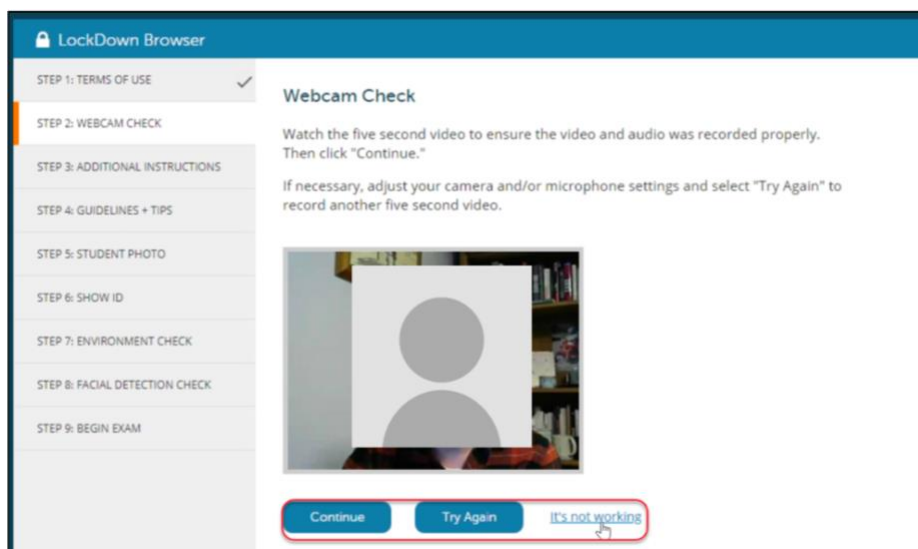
LockDown Browser

STEP 1: TERMS OF USE

STEP 2: WEBCAM CHECK

STEP 3: ADDITIONAL INSTRUCTIONS

STEP 4: GUIDELINES + TIPS

STEP 5: STUDENT PHOTO

STEP 6: SHOW ID

STEP 7: ENVIRONMENT CHECK

STEP 8: FACIAL DETECTION CHECK

STEP 9: BEGIN EXAM

Webcam Check

Watch the five second video to ensure the video and audio was recorded properly. Then click "Continue."

If necessary, adjust your camera and/or microphone settings and select "Try Again" to record another five second video.

Continue

Try Again

It's not working